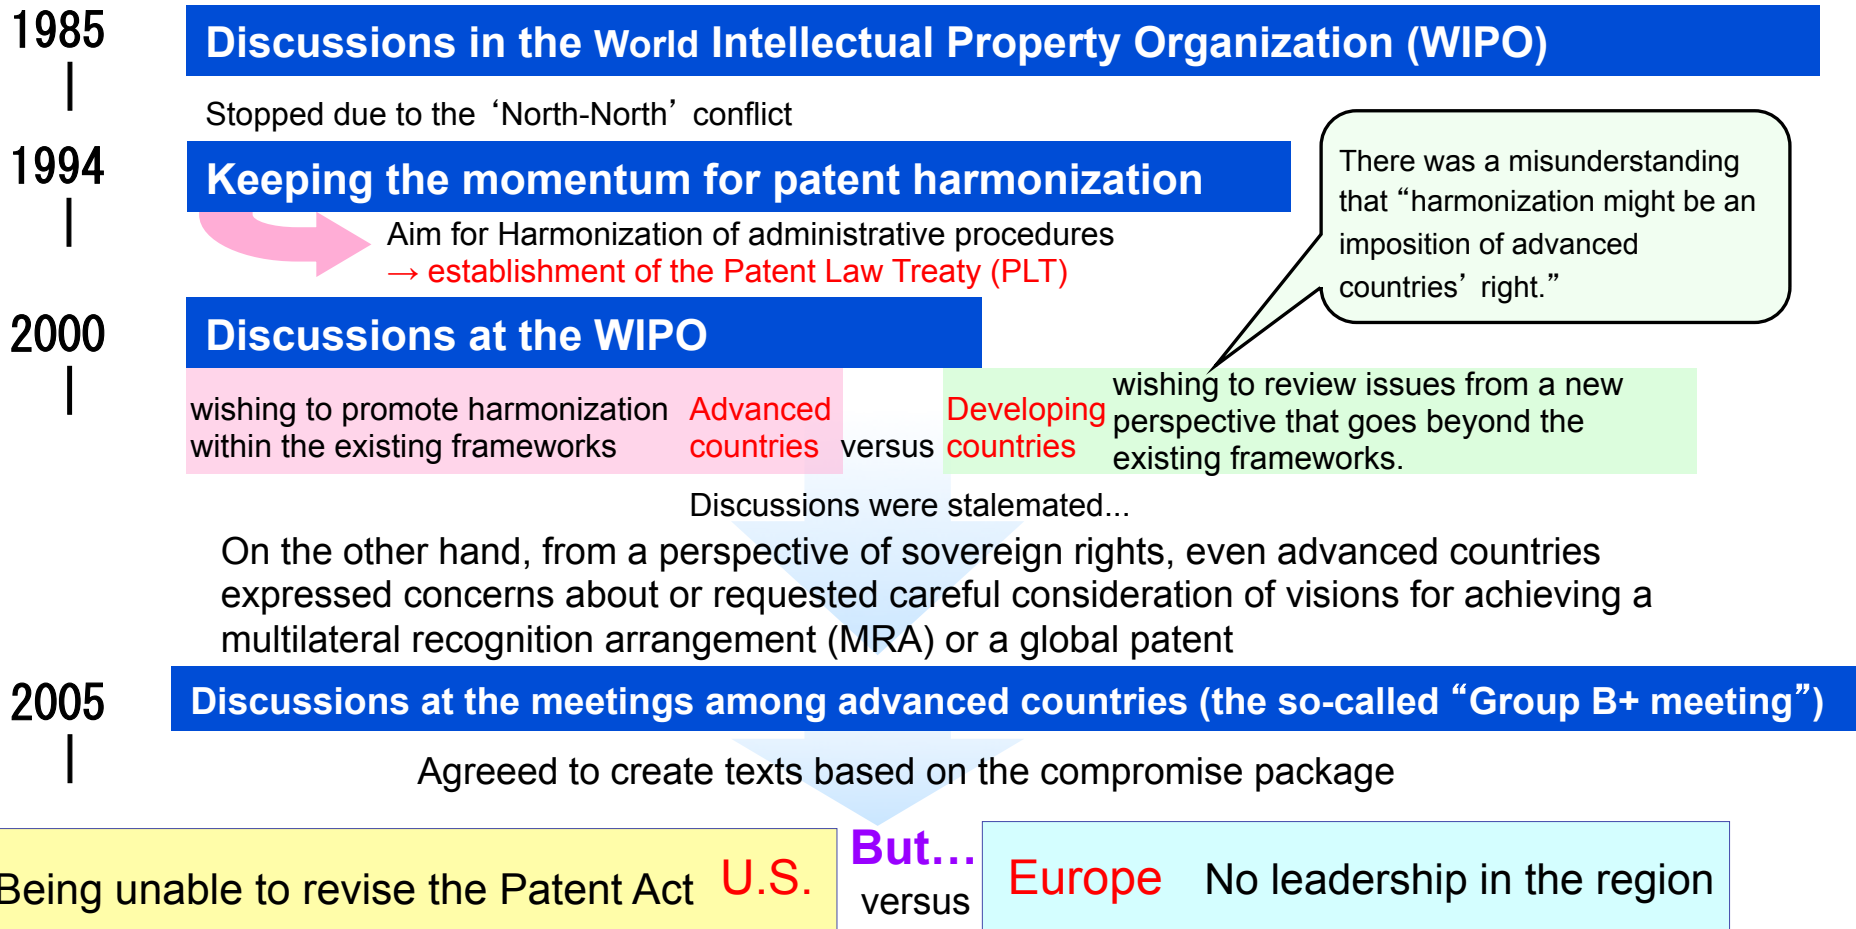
1985

Discussions in the World Intellectual Property Organization (WIPO)

Stopped due to the ‘North-North’ conflict

1994

Keeping the momentum for patent harmonization

Aim for Harmonization of administrative procedures
→ establishment of the Patent Law Treaty (PLT)

There was a misunderstanding that “harmonization might be an imposition of advanced countries’ right.”

2000

Discussions at the WIPO

wishing to promote harmonization within the existing frameworks Advanced countries versus Developing countries wishing to review issues from a new perspective that goes beyond the existing frameworks.

Discussions were stalemated...

On the other hand, from a perspective of sovereign rights, even advanced countries expressed concerns about or requested careful consideration of visions for achieving a multilateral recognition arrangement (MRA) or a global patent

2005

Discussions at the meetings among advanced countries (the so-called “Group B+ meeting”)

Agreeed to create texts based on the compromise package

Being unable to revise the Patent Act U.S.

But...
versus

Europe No leadership in the region